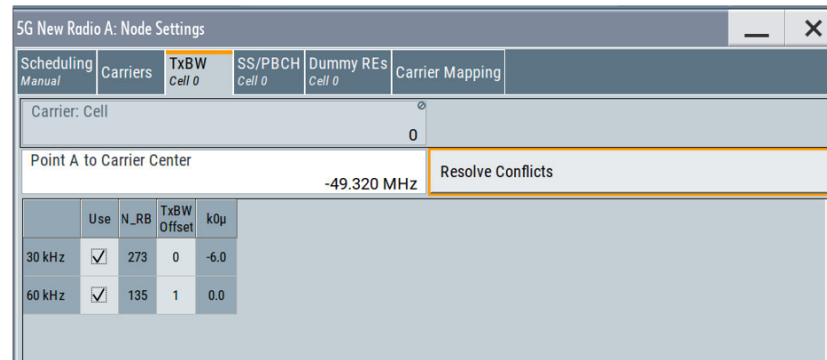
5G New Radio A: Node Settings

Scheduling
Manual

Carriers

TxBW
Cell 0

SS/PBCH
Cell 0

Dummy REs
Cell 0

Carrier Mapping

Carrier: Cell
0

Point A to Carrier Center
-49.320 MHz

Resolve Conflicts

| | Use | N_RB | TxBW Offset | k0μ |
|---|---|---|---|---|
| 30 kHz | ✓ | 273 | 0 | -6.0 |
| 60 kHz | ✓ | 135 | 1 | 0.0 |